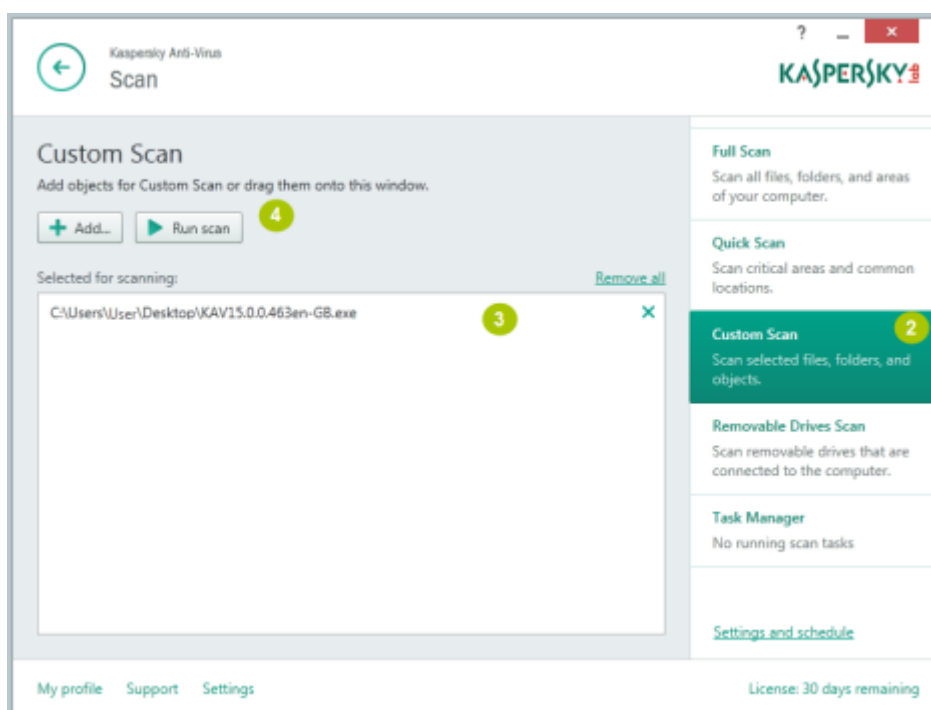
Kaspersky Anti-Virus
Scan

?
×

KASPERSKY lab

Custom Scan
Add objects for Custom Scan or drag them onto this window.

+ Add...
Run scan
4

Selected for scanning:
Remove all

C:\Users\User\Desktop\KAV15.0.0.463en-GB.exe
3
×

Full Scan
Scan all files, folders, and areas of your computer.

Quick Scan
Scan critical areas and common locations.

Custom Scan
2
Scan selected files, folders, and objects.

Removable Drives Scan
Scan removable drives that are connected to the computer.

Task Manager
No running scan tasks

Settings and schedule

My profile Support Settings

License: 30 days remaining